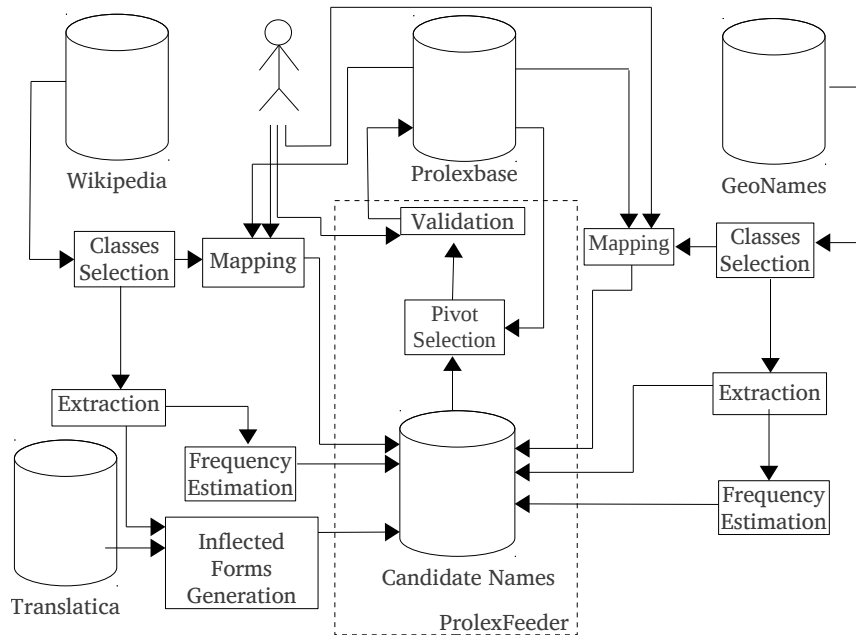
Wikipedia

Prolexbase

GeoNames

Validation

Classes Selection

Mapping

Mapping

Classes Selection

Pivot Selection

Extraction

Extraction

Frequency Estimation

Frequency Estimation

Inflected Forms Generation

Candidate Names

Translatica

ProlexFeeder